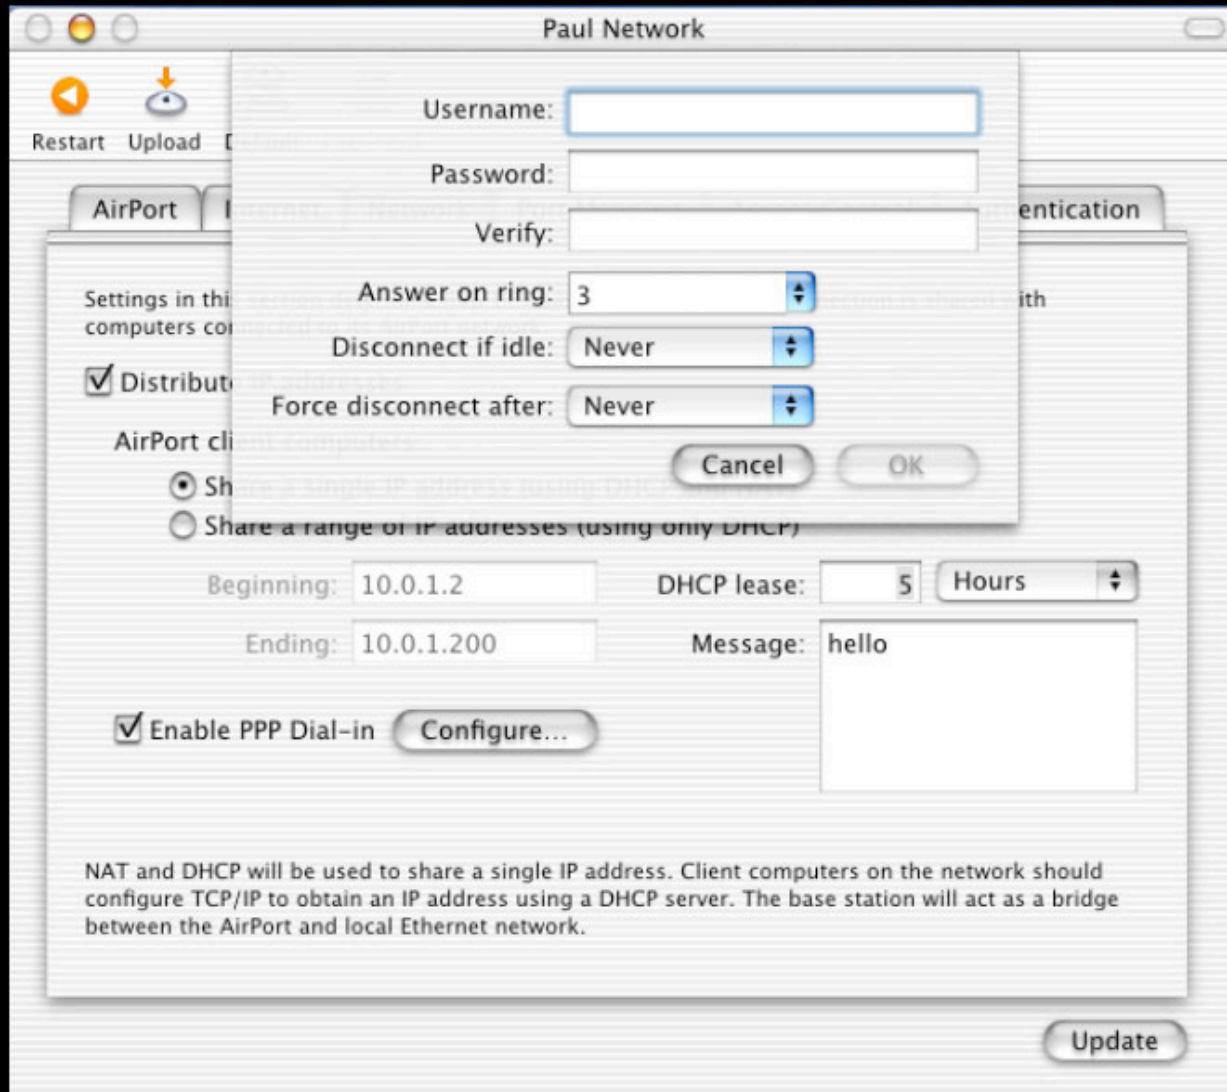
Paul Network

Restart Upload D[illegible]

AirPort I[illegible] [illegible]entication

Username:

Password:

Verify:

Answer on ring: 3

Disconnect if idle: Never

Force disconnect after: Never

Cancel OK

Settings in thi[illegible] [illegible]ith computers co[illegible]

Distribut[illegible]

AirPort cl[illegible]

Sh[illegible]

Share a range of IP addresses (using only DHCP)

Beginning: 10.0.1.2

Ending: 10.0.1.200

DHCP lease: 5 Hours

Message: hello

Enable PPP Dial-in Configure...

NAT and DHCP will be used to share a single IP address. Client computers on the network should configure TCP/IP to obtain an IP address using a DHCP server. The base station will act as a bridge between the AirPort and local Ethernet network.

Update